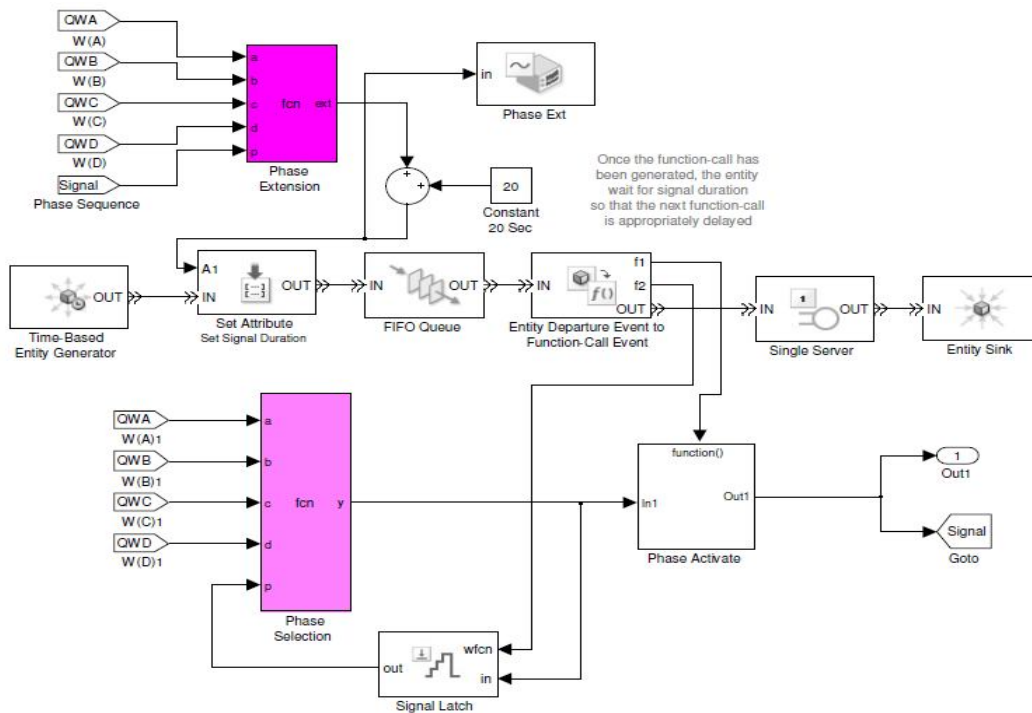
QWA
W(A)
QWB
W(B)
QWC
W(C)
QWD
W(D)
Signal
Phase Sequence

a
b
c
d
p
fcn
ext
Phase Extension

in
Phase Ext

+
+

20
Constant
20 Sec

Once the function-call has been generated, the entity wait for signal duration so that the next function-call is appropriately delayed

OUT
Time-Based Entity Generator

A1
IN
OUT
Set Attribute
Set Signal Duration

IN
OUT
FIFO Queue

IN
f1
f2
OUT
Entity Departure Event to Function-Call Event

IN
OUT
Single Server

IN
Entity Sink

QWA
W(A)1
QWB
W(B)1
QWC
W(C)1
QWD
W(D)1

a
b
c
d
p
fcn
y
Phase Selection

function()
In1
Out1
Phase Activate

1
Out1

Signal
Goto

out
wfcn
in
Signal Latch